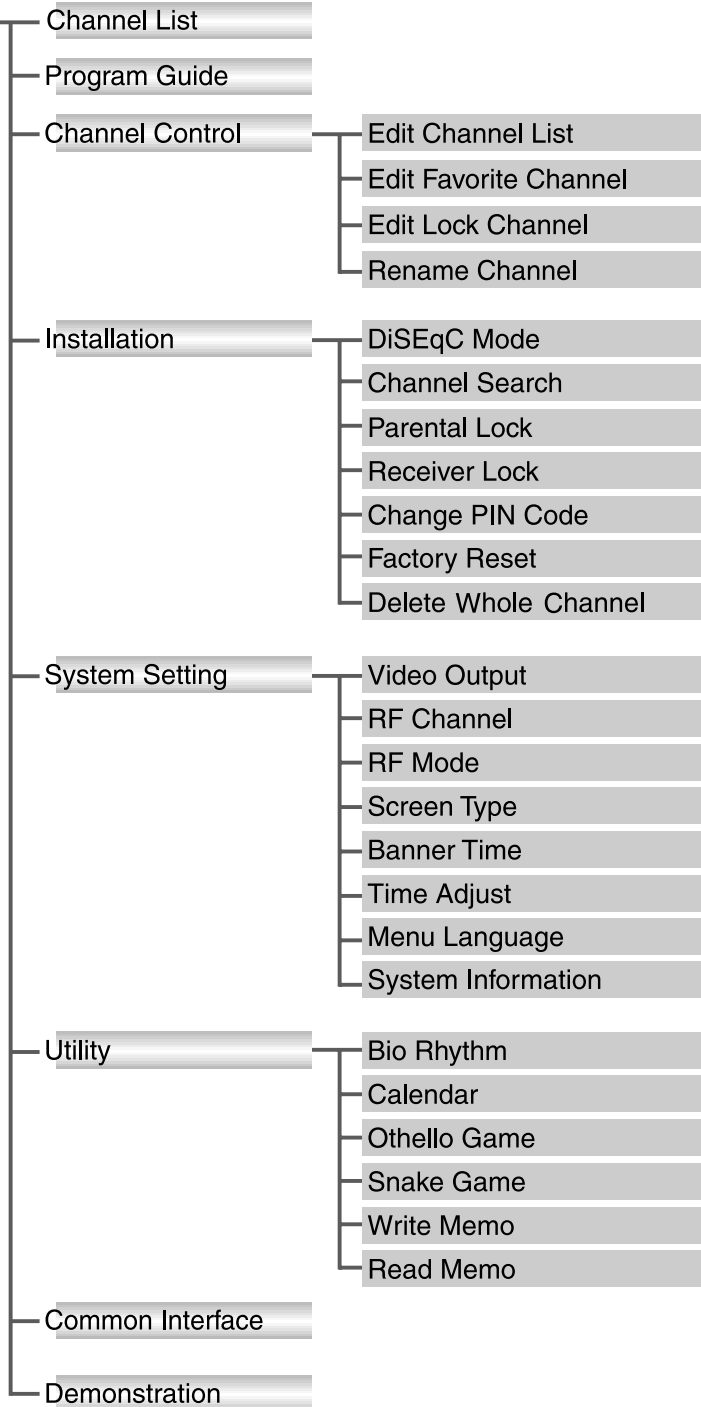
Channel List
Program Guide
Channel Control
Edit Channel List
Edit Favorite Channel
Edit Lock Channel
Rename Channel
Installation
DiSEqC Mode
Channel Search
Parental Lock
Receiver Lock
Change PIN Code
Factory Reset
Delete Whole Channel
System Setting
Video Output
RF Channel
RF Mode
Screen Type
Banner Time
Time Adjust
Menu Language
System Information
Utility
Bio Rhythm
Calendar
Othello Game
Snake Game
Write Memo
Read Memo
Common Interface
Demonstration